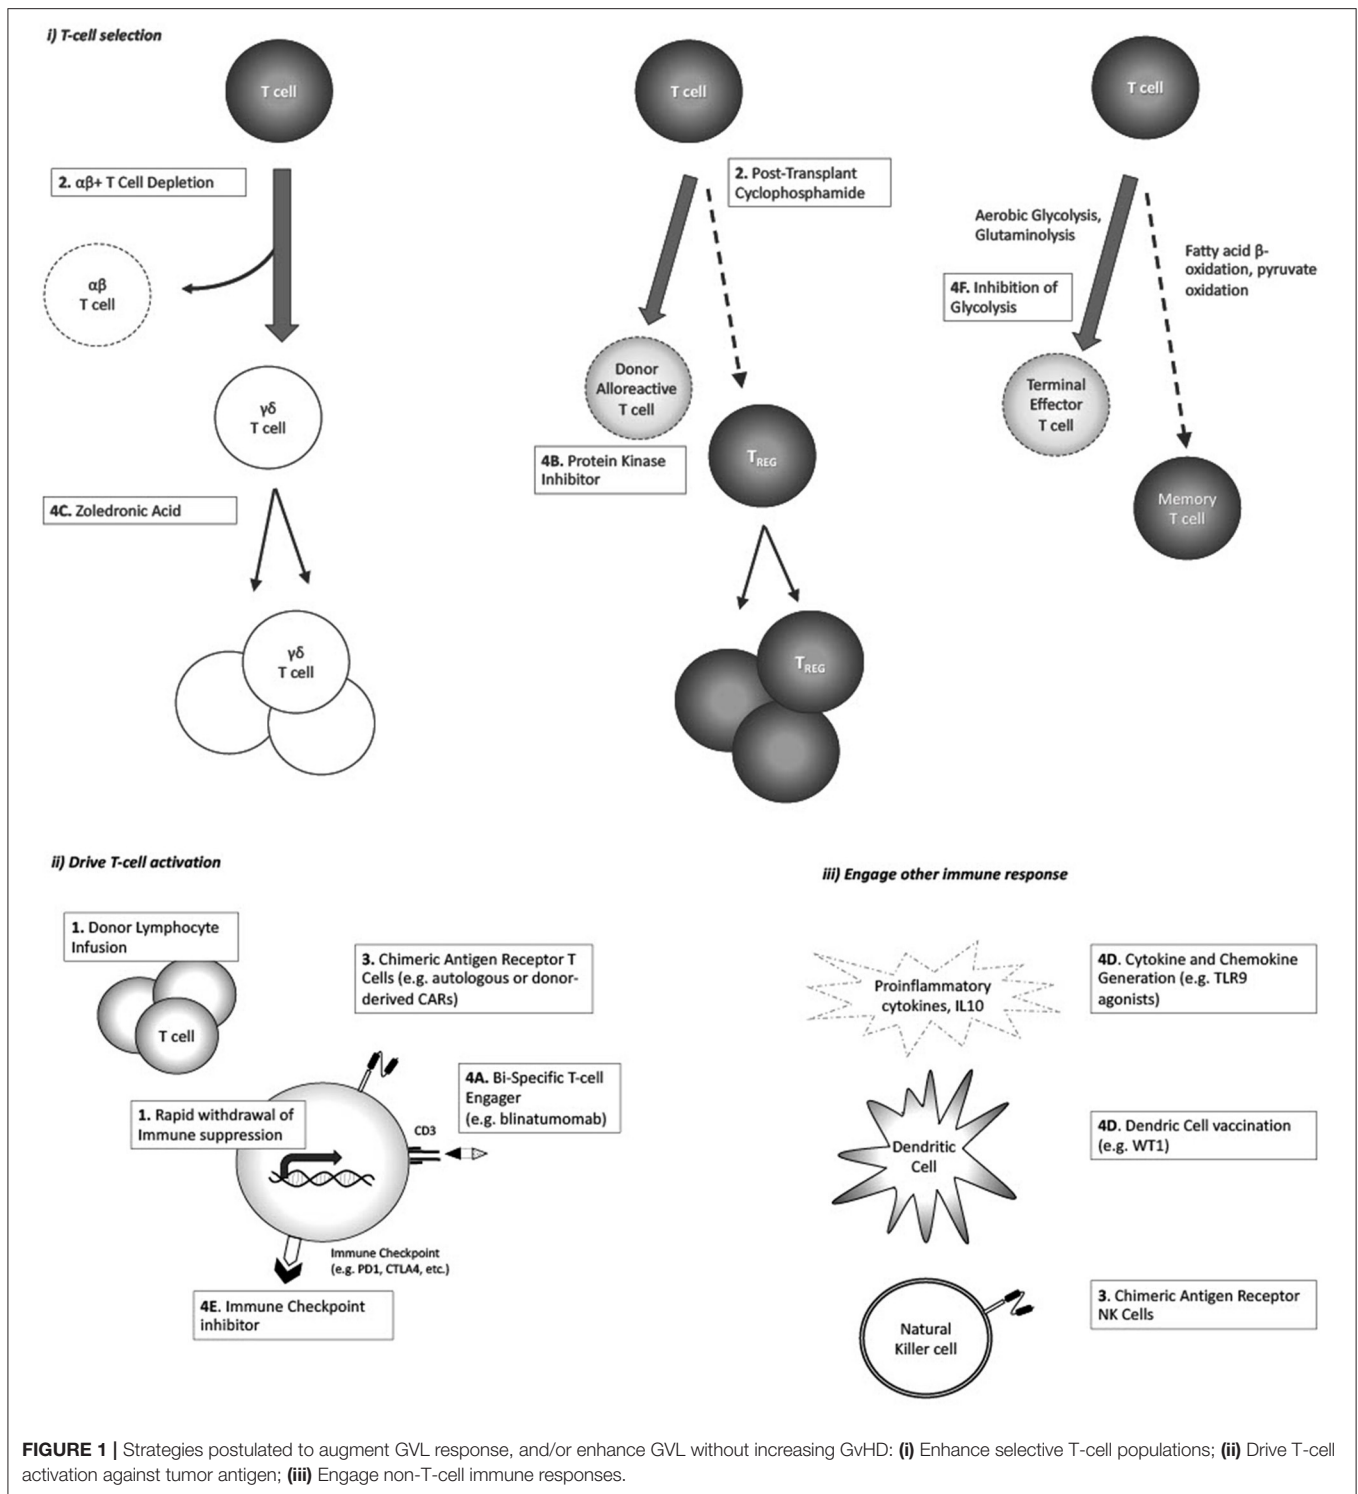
i) T-cell selection

T cell

2. αβ+ T Cell Depletion

αβ T cell

γδ T cell

4C. Zoledronic Acid

γδ T cell

T cell

2. Post-Transplant Cyclophosphamide

Donor Alloreactive T cell

4B. Protein Kinase Inhibitor

$T_{REG}$

$T_{REG}$

T cell

Aerobic Glycolysis, Glutaminolysis

Fatty acid β-oxidation, pyruvate oxidation

4F. Inhibition of Glycolysis

Terminal Effector T cell

Memory T cell

ii) Drive T-cell activation

1. Donor Lymphocyte Infusion

T cell

3. Chimeric Antigen Receptor T Cells (e.g. autologous or donor-derived CARs)

4A. Bi-Specific T-cell Engager (e.g. blinatumomab)

1. Rapid withdrawal of Immune suppression

CD3

Immune Checkpoint (e.g. PD1, CTLA4, etc.)

4E. Immune Checkpoint inhibitor

iii) Engage other immune response

Proinflammatory cytokines, IL10

4D. Cytokine and Chemokine Generation (e.g. TLR9 agonists)

Dendritic Cell

4D. Dendric Cell vaccination (e.g. WT1)

Natural Killer cell

3. Chimeric Antigen Receptor NK Cells

FIGURE 1 | Strategies postulated to augment GVL response, and/or enhance GVL without increasing GvHD: (i) Enhance selective T-cell populations; (ii) Drive T-cell activation against tumor antigen; (iii) Engage non-T-cell immune responses.